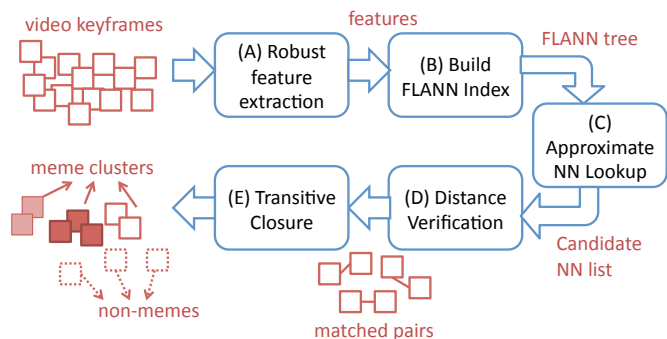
video keyframes

features

(A) Robust feature extraction

(B) Build FLANN Index

FLANN tree

(C) Approximate NN Lookup

Candidate NN list

(D) Distance Verification

matched pairs

(E) Transitive Closure

meme clusters

non-memes